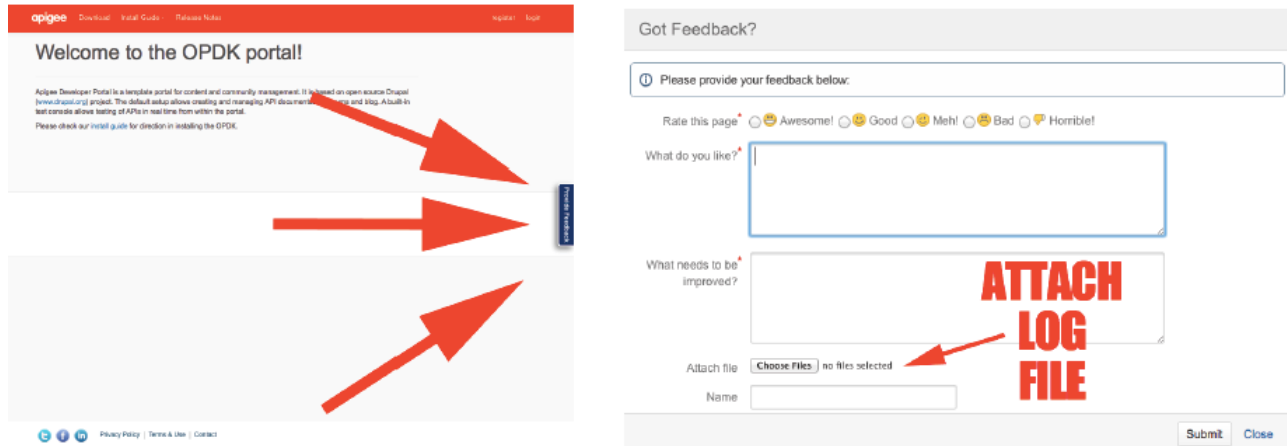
apigee Download Install Guide Release Notes register login

Welcome to the OPDK portal!

Apigee Developer Portal is a template portal for content and community management. It is based on open source Drupal (www.drupal.org) project. The default setup allows creating and managing API documentation, forums and blog. A built-in test console allows testing of APIs in real time from within the portal.

Please check our install guide for direction in installing the OPDK.

Provide Feedback

Privacy Policy | Terms & Use | Contact

Got Feedback?

Please provide your feedback below:

Rate this page* Awesome! Good Meh! Bad Horrible!

What do you like?*

What needs to be* improved?

ATTACH LOG FILE

Attach file Choose Files no files selected

Name

Submit Close